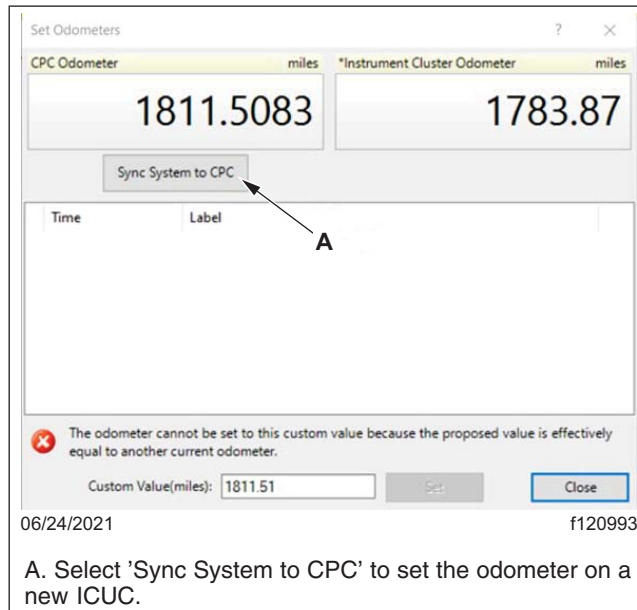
Set Odometers ? ×

CPC Odometer miles

1811.5083

*Instrument Cluster Odometer miles

1783.87

Sync System to CPC

A

| Time | Label |
|---|---|

The odometer cannot be set to this custom value because the proposed value is effectively equal to another current odometer.

Custom Value(miles): 1811.51 Set Close

06/24/2021 f120993

A. Select 'Sync System to CPC' to set the odometer on a new ICUC.